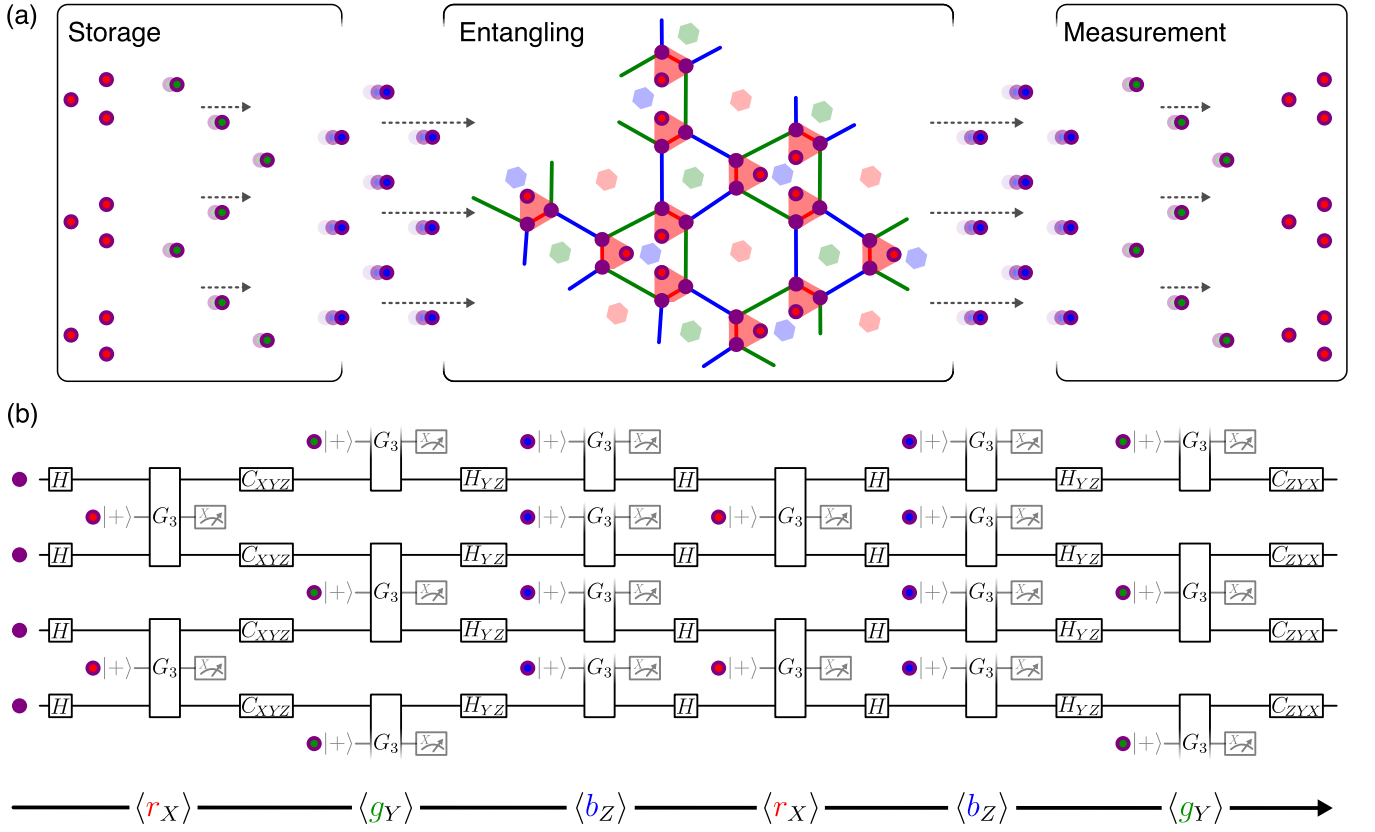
(a)

Storage

Entangling

Measurement

(b)

$|+\rangle$ $G_3$ $X$
$H$ $C_{XYZ}$ $H_{YZ}$ $H$ $G_3$ $H$ $H_{YZ}$ $C_{ZYX}$

$\langle r_X \rangle$ $\langle g_Y \rangle$ $\langle b_Z \rangle$ $\langle r_X \rangle$ $\langle b_Z \rangle$ $\langle g_Y \rangle$